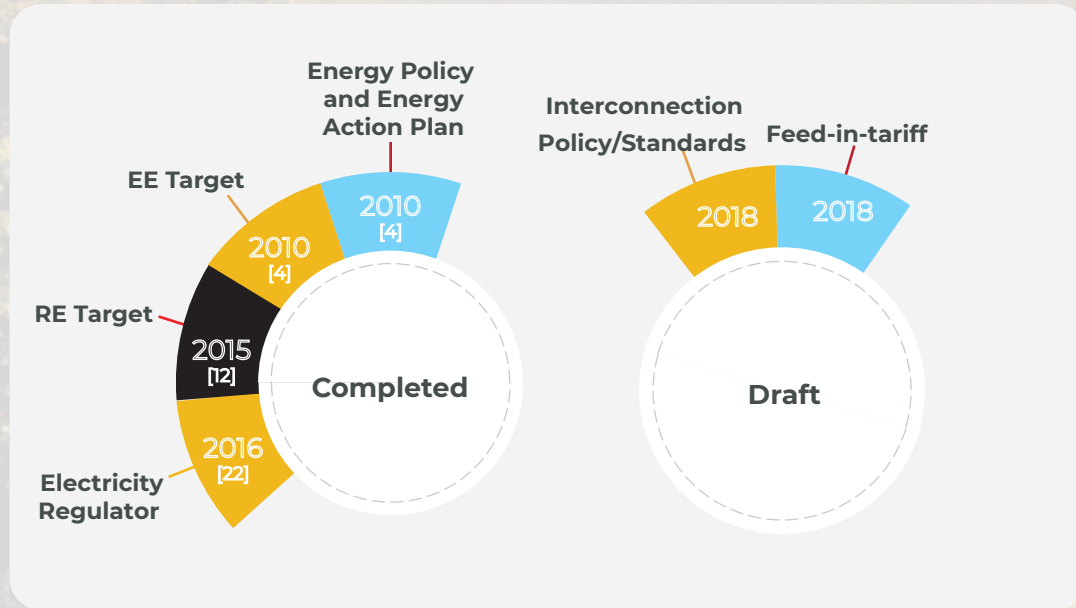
Energy Policy and Energy Action Plan

EE Target

2010
[4]

2010
[4]

RE Target

2015
[12]

Completed

2016
[22]

Electricity Regulator

Interconnection Policy/Standards

Feed-in-tariff

2018

2018

Draft